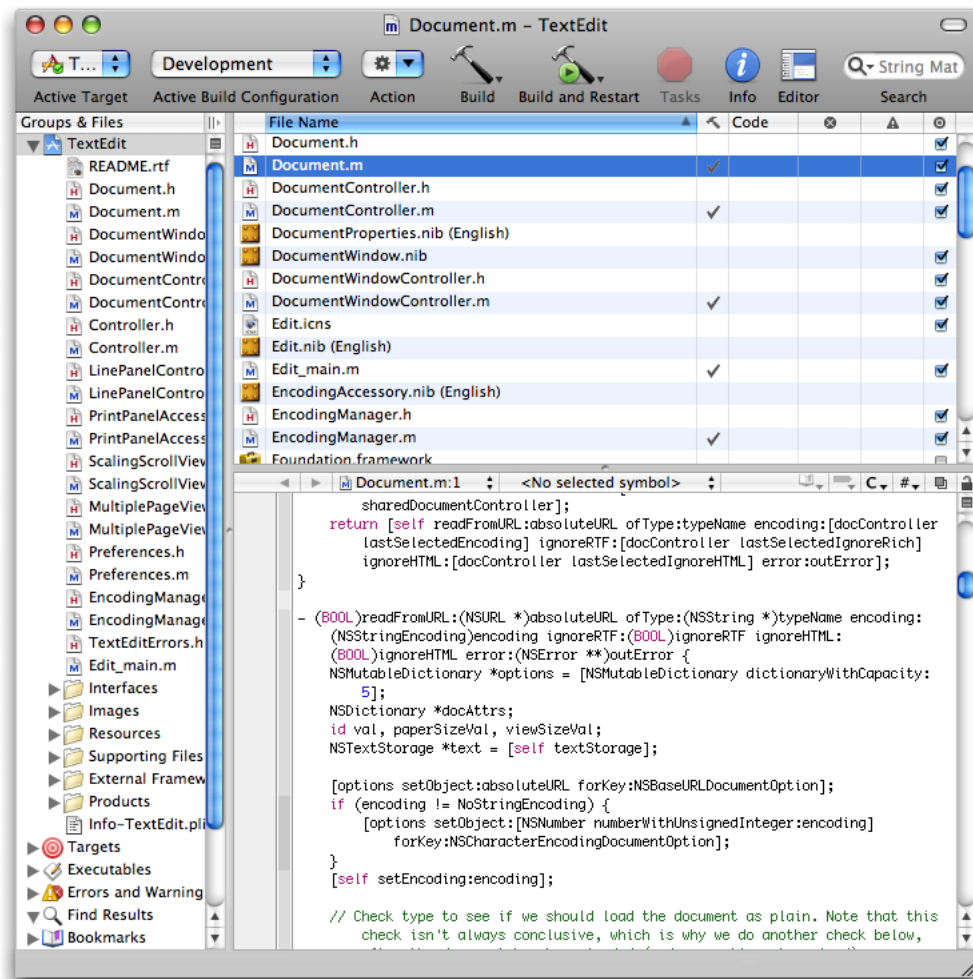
Document.m – TextEdit

T... Development String Mat

Active Target Active Build Configuration Action Build Build and Restart Tasks Info Editor Search

Groups & Files

TextEdit
README.rtf
Document.h
Document.m
DocumentWindo
DocumentWindo
DocumentContro
DocumentContro
Controller.h
Controller.m
LinePanelContro
LinePanelContro
PrintPanelAccess
PrintPanelAccess
ScalingScrollView
ScalingScrollView
MultiplePageView
MultiplePageView
Preferences.h
Preferences.m
EncodingManage
EncodingManage
TextEditErrors.h
Edit_main.m
Interfaces
Images
Resources
Supporting Files
External Framew
Products
Info-TextEdit.pli
Targets
Executables
Errors and Warning
Find Results
Bookmarks

| File Name | | Code | | | |
|---|---|---|---|---|---|
| Document.h | | | | | ✓ |
| Document.m | ✓ | | | | ✓ |
| DocumentController.h | | | | | ✓ |
| DocumentController.m | ✓ | | | | ✓ |
| DocumentProperties.nib (English) | | | | | |
| DocumentWindow.nib | | | | | ✓ |
| DocumentWindowController.h | | | | | ✓ |
| DocumentWindowController.m | ✓ | | | | ✓ |
| Edit.icns | | | | | ✓ |
| Edit.nib (English) | | | | | |
| Edit_main.m | ✓ | | | | ✓ |
| EncodingAccessory.nib (English) | | | | | |
| EncodingManager.h | | | | | ✓ |
| EncodingManager.m | ✓ | | | | ✓ |
| Foundation.framework | | | | | |

Document.m:1 <No selected symbol> C #

        sharedDocumentController];
    return [self readFromURL:absoluteURL ofType:typeName encoding:[docController lastSelectedEncoding] ignoreRTF:[docController lastSelectedIgnoreRich] ignoreHTML:[docController lastSelectedIgnoreHTML] error:outError];
}

- (BOOL)readFromURL:(NSURL *)absoluteURL ofType:(NSString *)typeName encoding:(NSStringEncoding)encoding ignoreRTF:(BOOL)ignoreRTF ignoreHTML:(BOOL)ignoreHTML error:(NSError **)outError {
    NSMutableDictionary *options = [NSMutableDictionary dictionaryWithCapacity:5];
    NSDictionary *docAttrs;
    id val, paperSizeVal, viewSizeVal;
    NSTextStorage *text = [self textStorage];

    [options setObject:absoluteURL forKey:NSBaseURLDocumentOption];
    if (encoding != NoStringEncoding) {
        [options setObject:[NSNumber numberWithUnsignedInteger:encoding] forKey:NSCharacterEncodingDocumentOption];
    }
    [self setEncoding:encoding];

    // Check type to see if we should load the document as plain. Note that this check isn't always conclusive, which is why we do another check below,